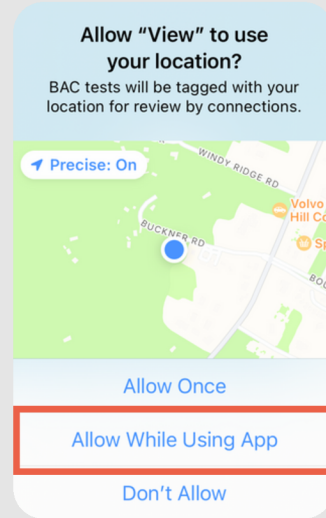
Allow “View” to use your location?

BAC tests will be tagged with your location for review by connections.

Precise: On

WINDY RIDGE RD

BUCKNER RD

Volvo
Hill Co

Sp

BOU

Allow Once

Allow While Using App

Don’t Allow